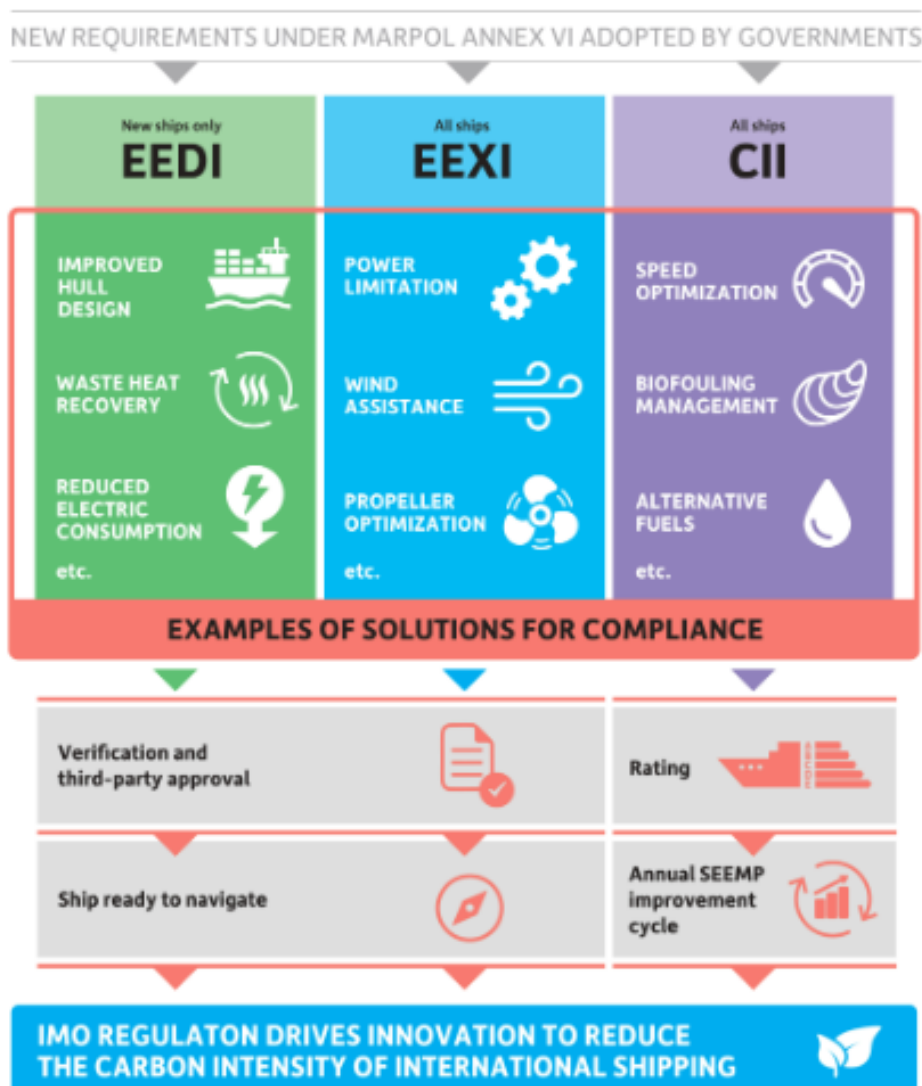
NEW REQUIREMENTS UNDER MARPOL ANNEX VI ADOPTED BY GOVERNMENTS

New ships only
EEDI

All ships
EEXI

All ships
CII

IMPROVED HULL DESIGN

WASTE HEAT RECOVERY

REDUCED ELECTRIC CONSUMPTION

etc.

POWER LIMITATION

WIND ASSISTANCE

PROPELLER OPTIMIZATION

etc.

SPEED OPTIMIZATION

BIOFOULING MANAGEMENT

ALTERNATIVE FUELS

etc.

EXAMPLES OF SOLUTIONS FOR COMPLIANCE

Verification and third-party approval

Rating

Ship ready to navigate

Annual SEEMP improvement cycle

IMO REGULATON DRIVES INNOVATION TO REDUCE THE CARBON INTENSITY OF INTERNATIONAL SHIPPING